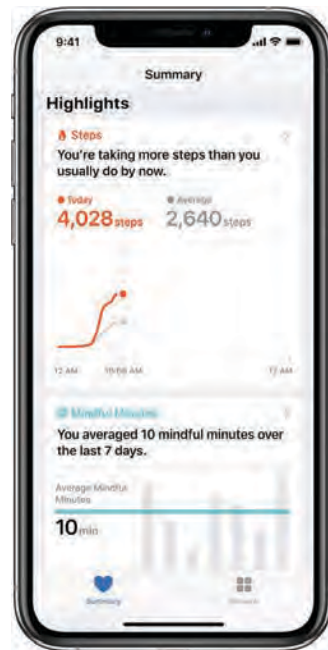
9:41

Summary

Highlights

Steps

You're taking more steps than you usually do by now.

Today
4,028 steps

Average
2,640 steps

12 AM
10:08 AM
12 AM

Mindful Minutes

You averaged 10 mindful minutes over the last 7 days.

Average Mindful Minutes

10 min

Summary

Browse